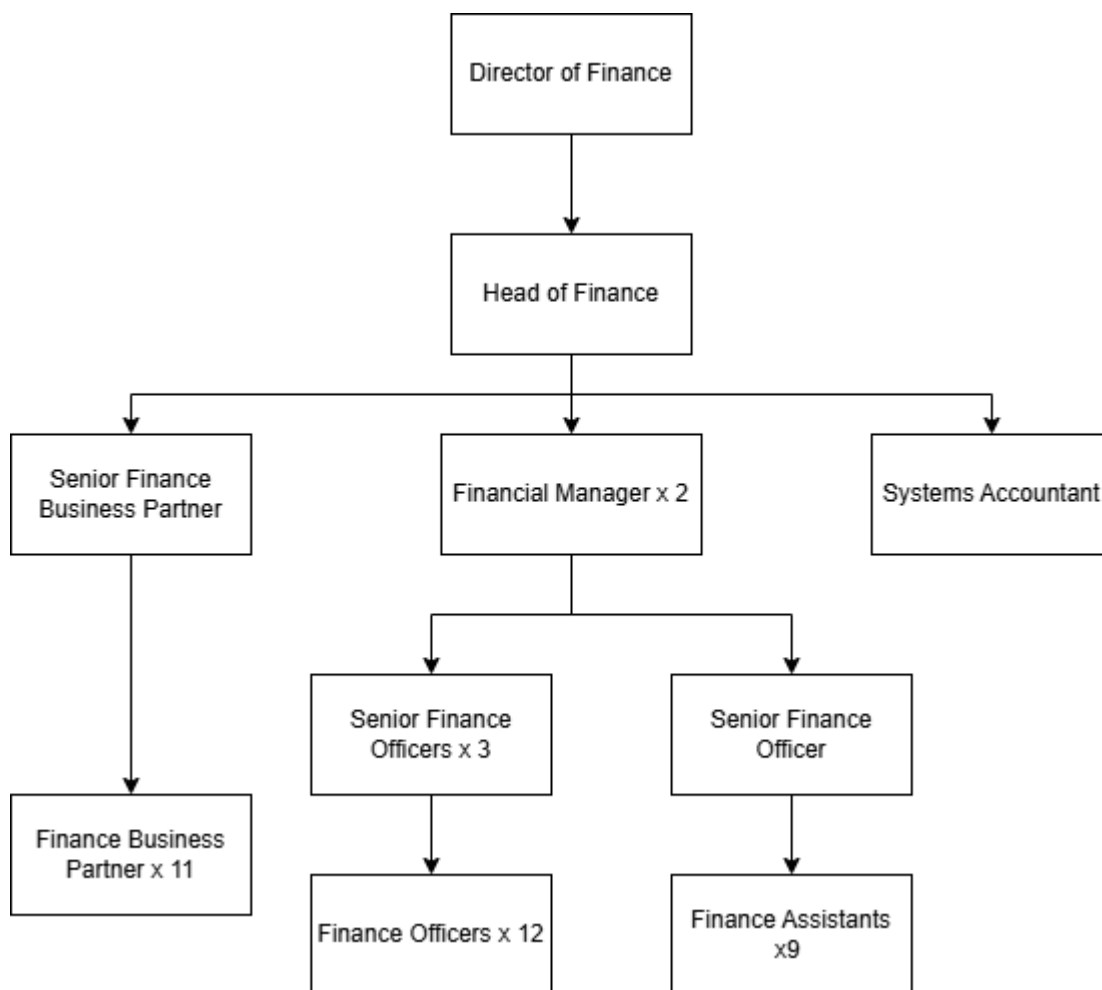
Director of Finance

Head of Finance

Senior Finance Business Partner

Financial Manager x 2

Systems Accountant

Senior Finance Officers x 3

Senior Finance Officer

Finance Business Partner x 11

Finance Officers x 12

Finance Assistants x9